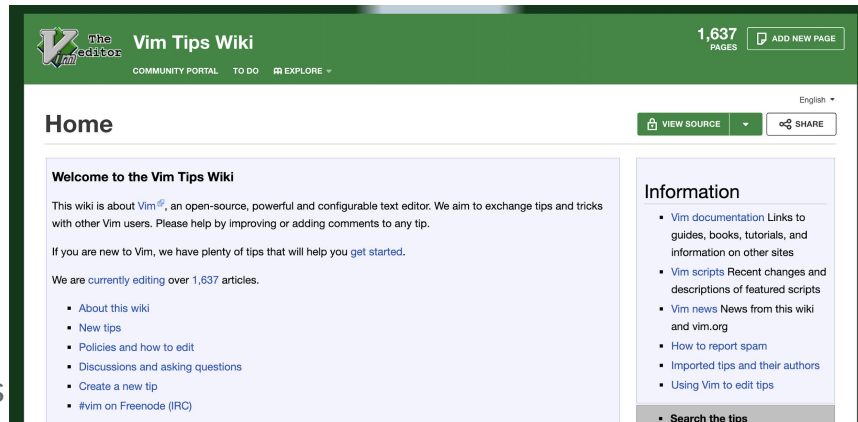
The editor

Vim Tips Wiki

COMMUNITY PORTAL TO DO EXPLORE

1,637 PAGES

ADD NEW PAGE

English

Home

VIEW SOURCE

SHARE

Welcome to the Vim Tips Wiki

This wiki is about Vim, an open-source, powerful and configurable text editor. We aim to exchange tips and tricks with other Vim users. Please help by improving or adding comments to any tip.

If you are new to Vim, we have plenty of tips that will help you get started.

We are currently editing over 1,637 articles.

- About this wiki
- New tips
- Policies and how to edit
- Discussions and asking questions
- Create a new tip
- #vim on Freenode (IRC)

Information

- Vim documentation Links to guides, books, tutorials, and information on other sites
- Vim scripts Recent changes and descriptions of featured scripts
- Vim news News from this wiki and vim.org
- How to report spam
- Imported tips and their authors
- Using Vim to edit tips

- Search the tips